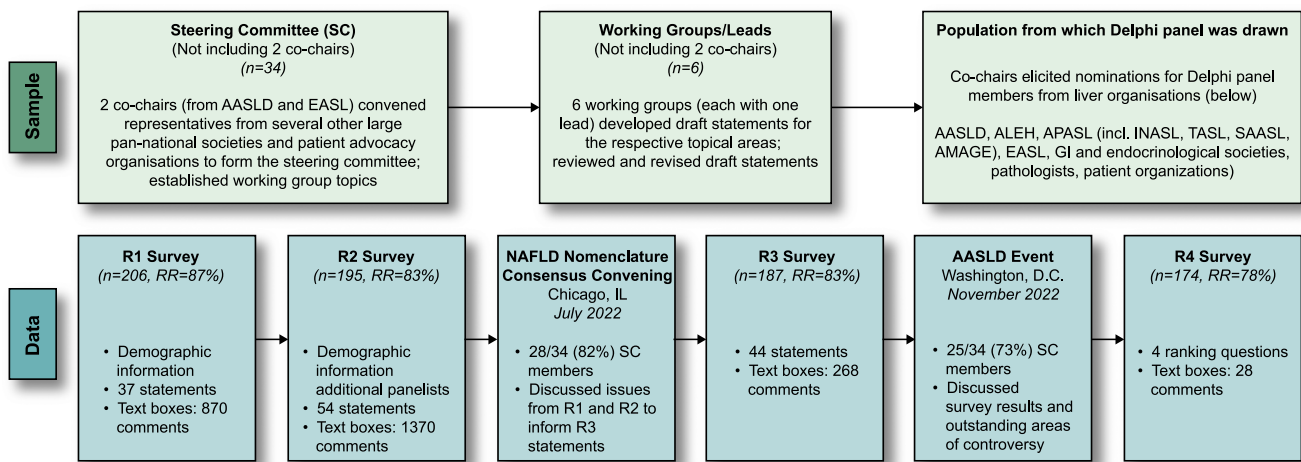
Sample

Steering Committee (SC)
(Not including 2 co-chairs)
(n=34)

2 co-chairs (from AASLD and EASL) convened representatives from several other large pan-national societies and patient advocacy organisations to form the steering committee; established working group topics

Working Groups/Leads
(Not including 2 co-chairs)
(n=6)

6 working groups (each with one lead) developed draft statements for the respective topical areas; reviewed and revised draft statements

Population from which Delphi panel was drawn

Co-chairs elicited nominations for Delphi panel members from liver organisations (below)

AASLD, ALEH, APASL (incl. INASL, TASL, SAASL, AMAGE), EASL, GI and endocrinological societies, pathologists, patient organizations)

Data

R1 Survey
(n=206, RR=87%)

• Demographic information
• 37 statements
• Text boxes: 870 comments

R2 Survey
(n=195, RR=83%)

• Demographic information additional panelists
• 54 statements
• Text boxes: 1370 comments

NAFLD Nomenclature Consensus Convening
Chicago, IL
July 2022

• 28/34 (82%) SC members
• Discussed issues from R1 and R2 to inform R3 statements

R3 Survey
(n=187, RR=83%)

• 44 statements
• Text boxes: 268 comments

AASLD Event
Washington, D.C.
November 2022

• 25/34 (73%) SC members
• Discussed survey results and outstanding areas of controversy

R4 Survey
(n=174, RR=78%)

• 4 ranking questions
• Text boxes: 28 comments